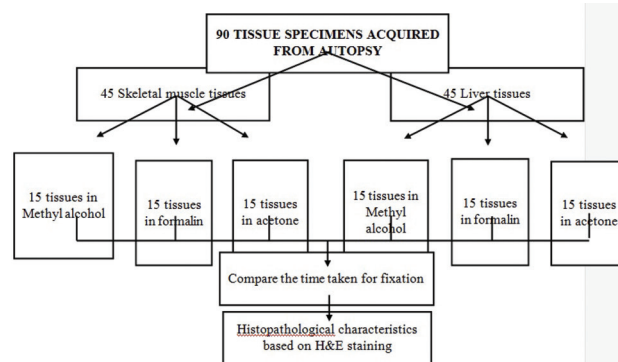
90 TISSUE SPECIMENS ACQUIRED FROM AUTOPSY

45 Skeletal muscle tissues

45 Liver tissues

15 tissues in Methyl alcohol

15 tissues in formalin

15 tissues in acetone

15 tissues in Methyl alcohol

15 tissues in formalin

15 tissues in acetone

Compare the time taken for fixation

Histopathological characteristics based on H&E staining